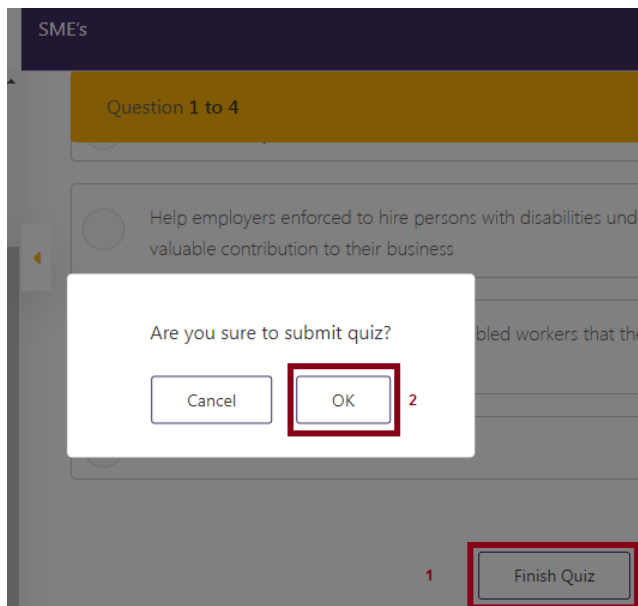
SME's

Question 1 to 4

Help employers enforced to hire persons with disabilities und valuable contribution to their business

Are you sure to submit quiz?

bled workers that th

Cancel

OK

2

1

Finish Quiz